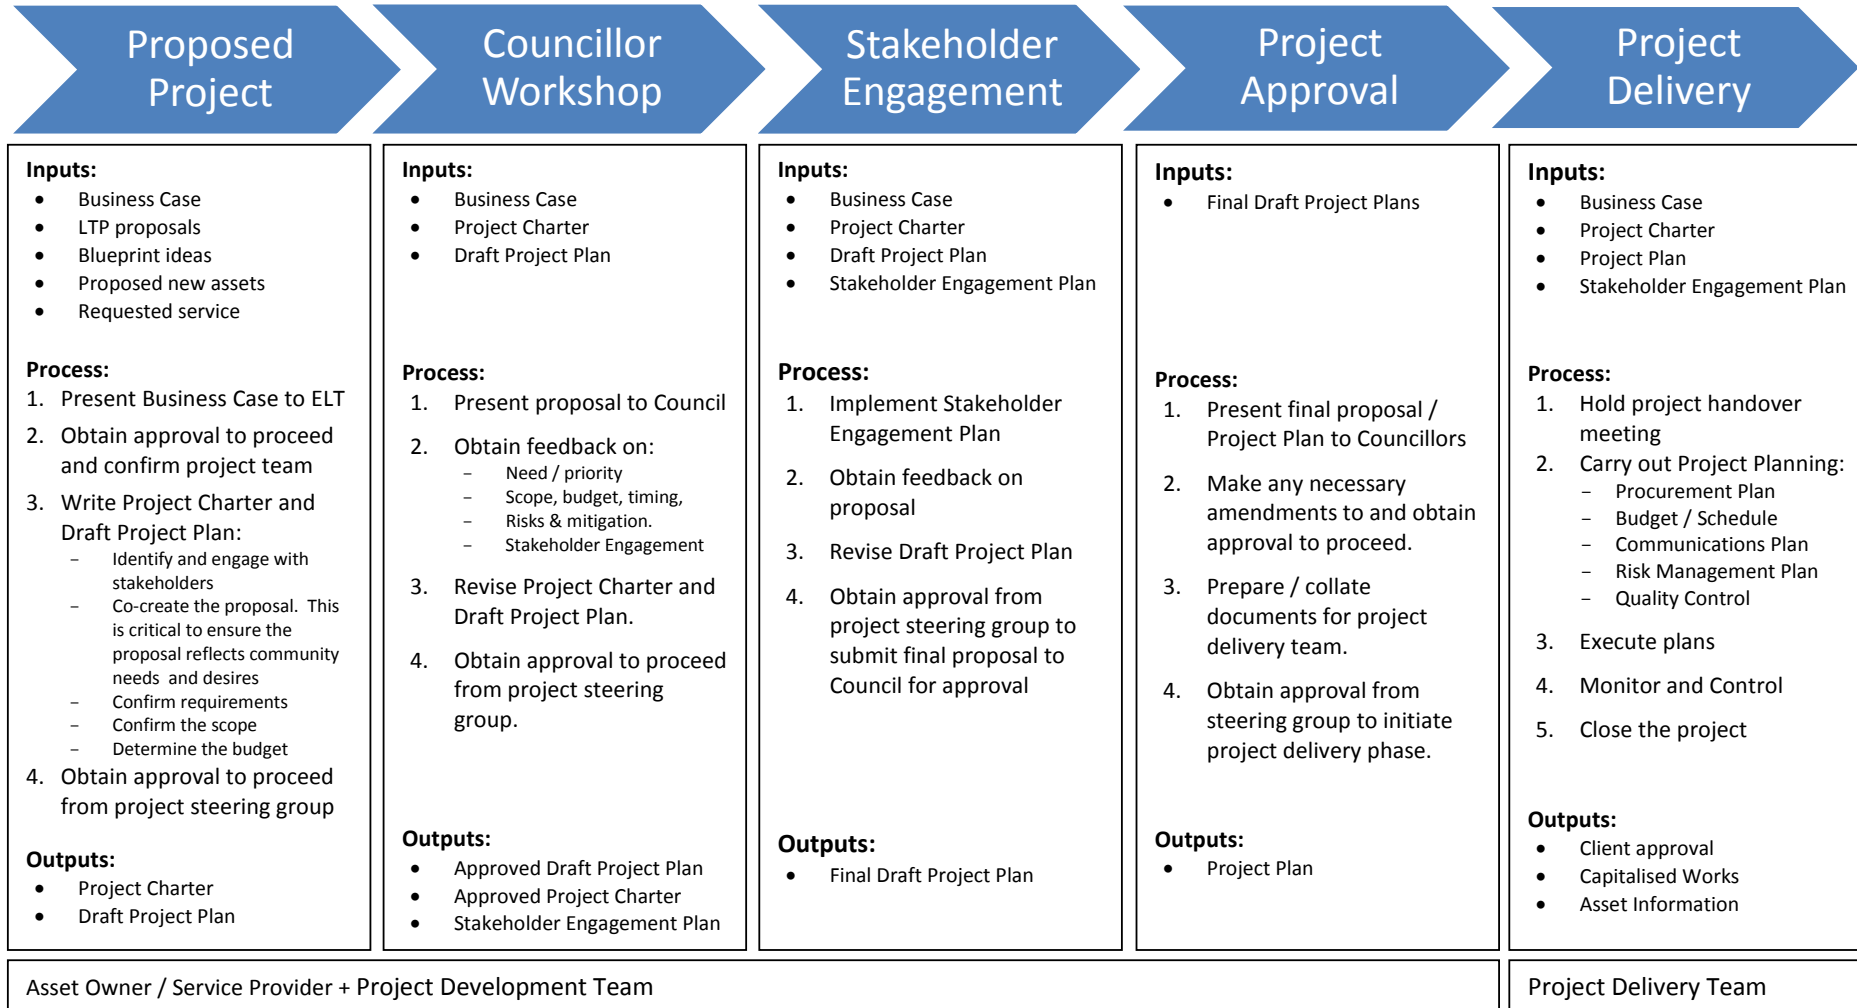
Proposed Project

Councillor Workshop

Stakeholder Engagement

Project Approval

Project Delivery

**Inputs:**
- Business Case
- LTP proposals
- Blueprint ideas
- Proposed new assets
- Requested service

**Process:**
1. Present Business Case to ELT
2. Obtain approval to proceed and confirm project team
3. Write Project Charter and Draft Project Plan:
   - Identify and engage with stakeholders
   - Co-create the proposal. This is critical to ensure the proposal reflects community needs and desires
   - Confirm requirements
   - Confirm the scope
   - Determine the budget
4. Obtain approval to proceed from project steering group

**Outputs:**
- Project Charter
- Draft Project Plan

**Inputs:**
- Business Case
- Project Charter
- Draft Project Plan

**Process:**
1. Present proposal to Council
2. Obtain feedback on:
   - Need / priority
   - Scope, budget, timing,
   - Risks & mitigation.
   - Stakeholder Engagement
3. Revise Project Charter and Draft Project Plan.
4. Obtain approval to proceed from project steering group.

**Outputs:**
- Approved Draft Project Plan
- Approved Project Charter
- Stakeholder Engagement Plan

**Inputs:**
- Business Case
- Project Charter
- Draft Project Plan
- Stakeholder Engagement Plan

**Process:**
1. Implement Stakeholder Engagement Plan
2. Obtain feedback on proposal
3. Revise Draft Project Plan
4. Obtain approval from project steering group to submit final proposal to Council for approval

**Outputs:**
- Final Draft Project Plan

**Inputs:**
- Final Draft Project Plans

**Process:**
1. Present final proposal / Project Plan to Councillors
2. Make any necessary amendments to and obtain approval to proceed.
3. Prepare / collate documents for project delivery team.
4. Obtain approval from steering group to initiate project delivery phase.

**Outputs:**
- Project Plan

**Inputs:**
- Business Case
- Project Charter
- Project Plan
- Stakeholder Engagement Plan

**Process:**
1. Hold project handover meeting
2. Carry out Project Planning:
   - Procurement Plan
   - Budget / Schedule
   - Communications Plan
   - Risk Management Plan
   - Quality Control
3. Execute plans
4. Monitor and Control
5. Close the project

**Outputs:**
- Client approval
- Capitalised Works
- Asset Information

Asset Owner / Service Provider + Project Development Team

Project Delivery Team